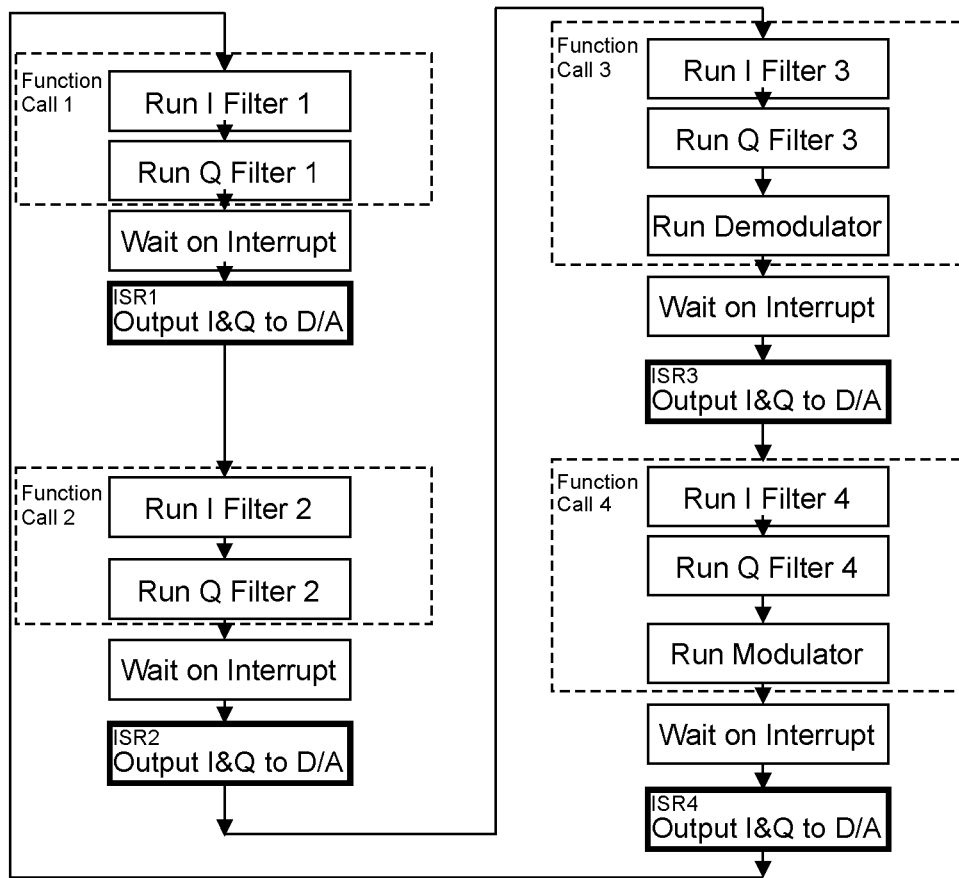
Function Call 1

Run I Filter 1

Run Q Filter 1

Wait on Interrupt

ISR1
Output I&Q to D/A

Function Call 2

Run I Filter 2

Run Q Filter 2

Wait on Interrupt

ISR2
Output I&Q to D/A

Function Call 3

Run I Filter 3

Run Q Filter 3

Run Demodulator

Wait on Interrupt

ISR3
Output I&Q to D/A

Function Call 4

Run I Filter 4

Run Q Filter 4

Run Modulator

Wait on Interrupt

ISR4
Output I&Q to D/A